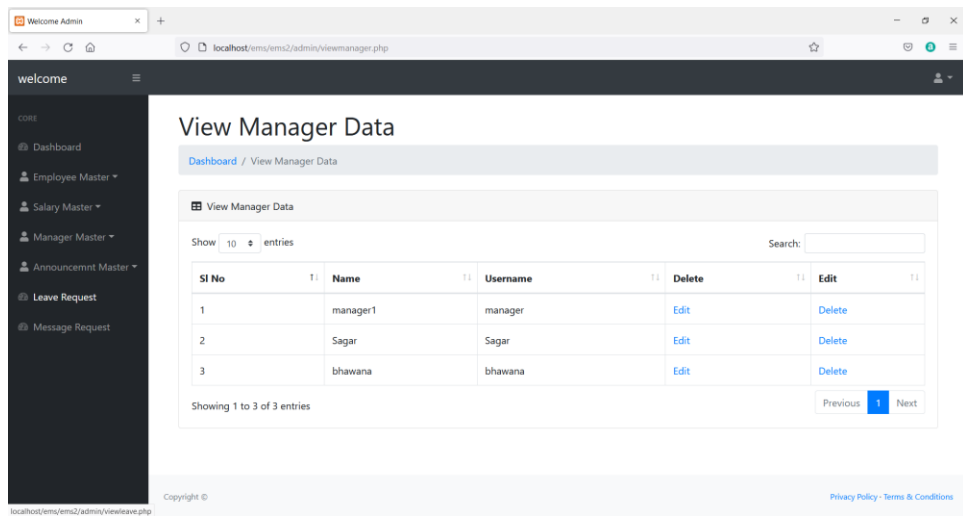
Welcome Admin
localhost/ems/ems2/admin/viewmanager.php
welcome
CORE
Dashboard
Employee Master
Salary Master
Manager Master
Announcemnt Master
Leave Request
Message Request

View Manager Data

Dashboard / View Manager Data

View Manager Data

Show 10 entries
Search:

| Sl No | Name | Username | Delete | Edit |
|---|---|---|---|---|
| 1 | manager1 | manager | Edit | Delete |
| 2 | Sagar | Sagar | Edit | Delete |
| 3 | bhawana | bhawana | Edit | Delete |

Showing 1 to 3 of 3 entries
Previous 1 Next

Copyright ©
Privacy Policy · Terms & Conditions
localhost/ems/ems2/admin/viewleave.php